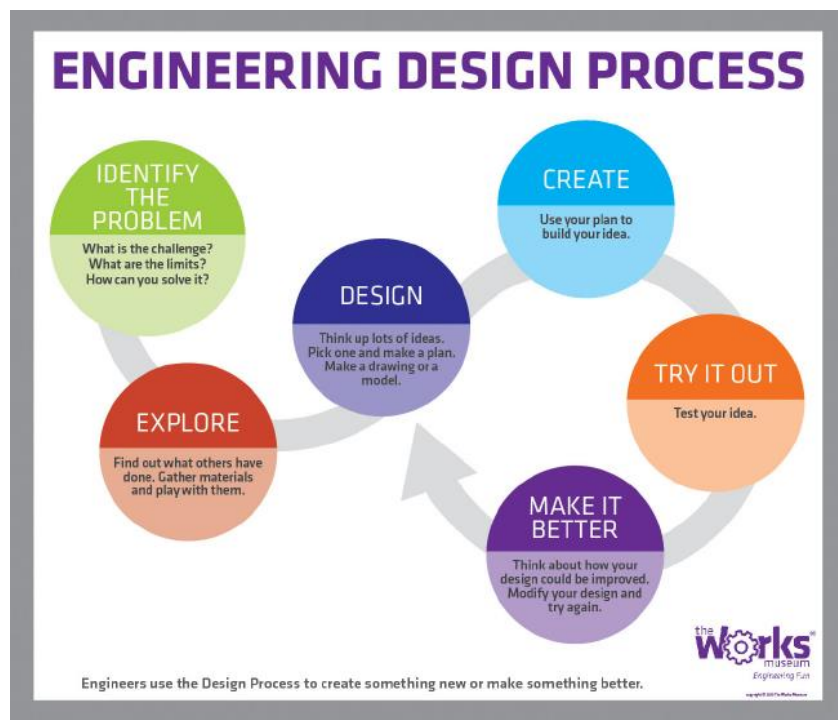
ENGINEERING DESIGN PROCESS

IDENTIFY THE PROBLEM

What is the challenge? What are the limits? How can you solve it?

EXPLORE

Find out what others have done. Gather materials and play with them.

DESIGN

Think up lots of ideas. Pick one and make a plan. Make a drawing or a model.

CREATE

Use your plan to build your idea.

TRY IT OUT

Test your idea.

MAKE IT BETTER

Think about how your design could be improved. Modify your design and try again.

the Works museum

Engineering Fun

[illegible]

Engineers use the Design Process to create something new or make something better.